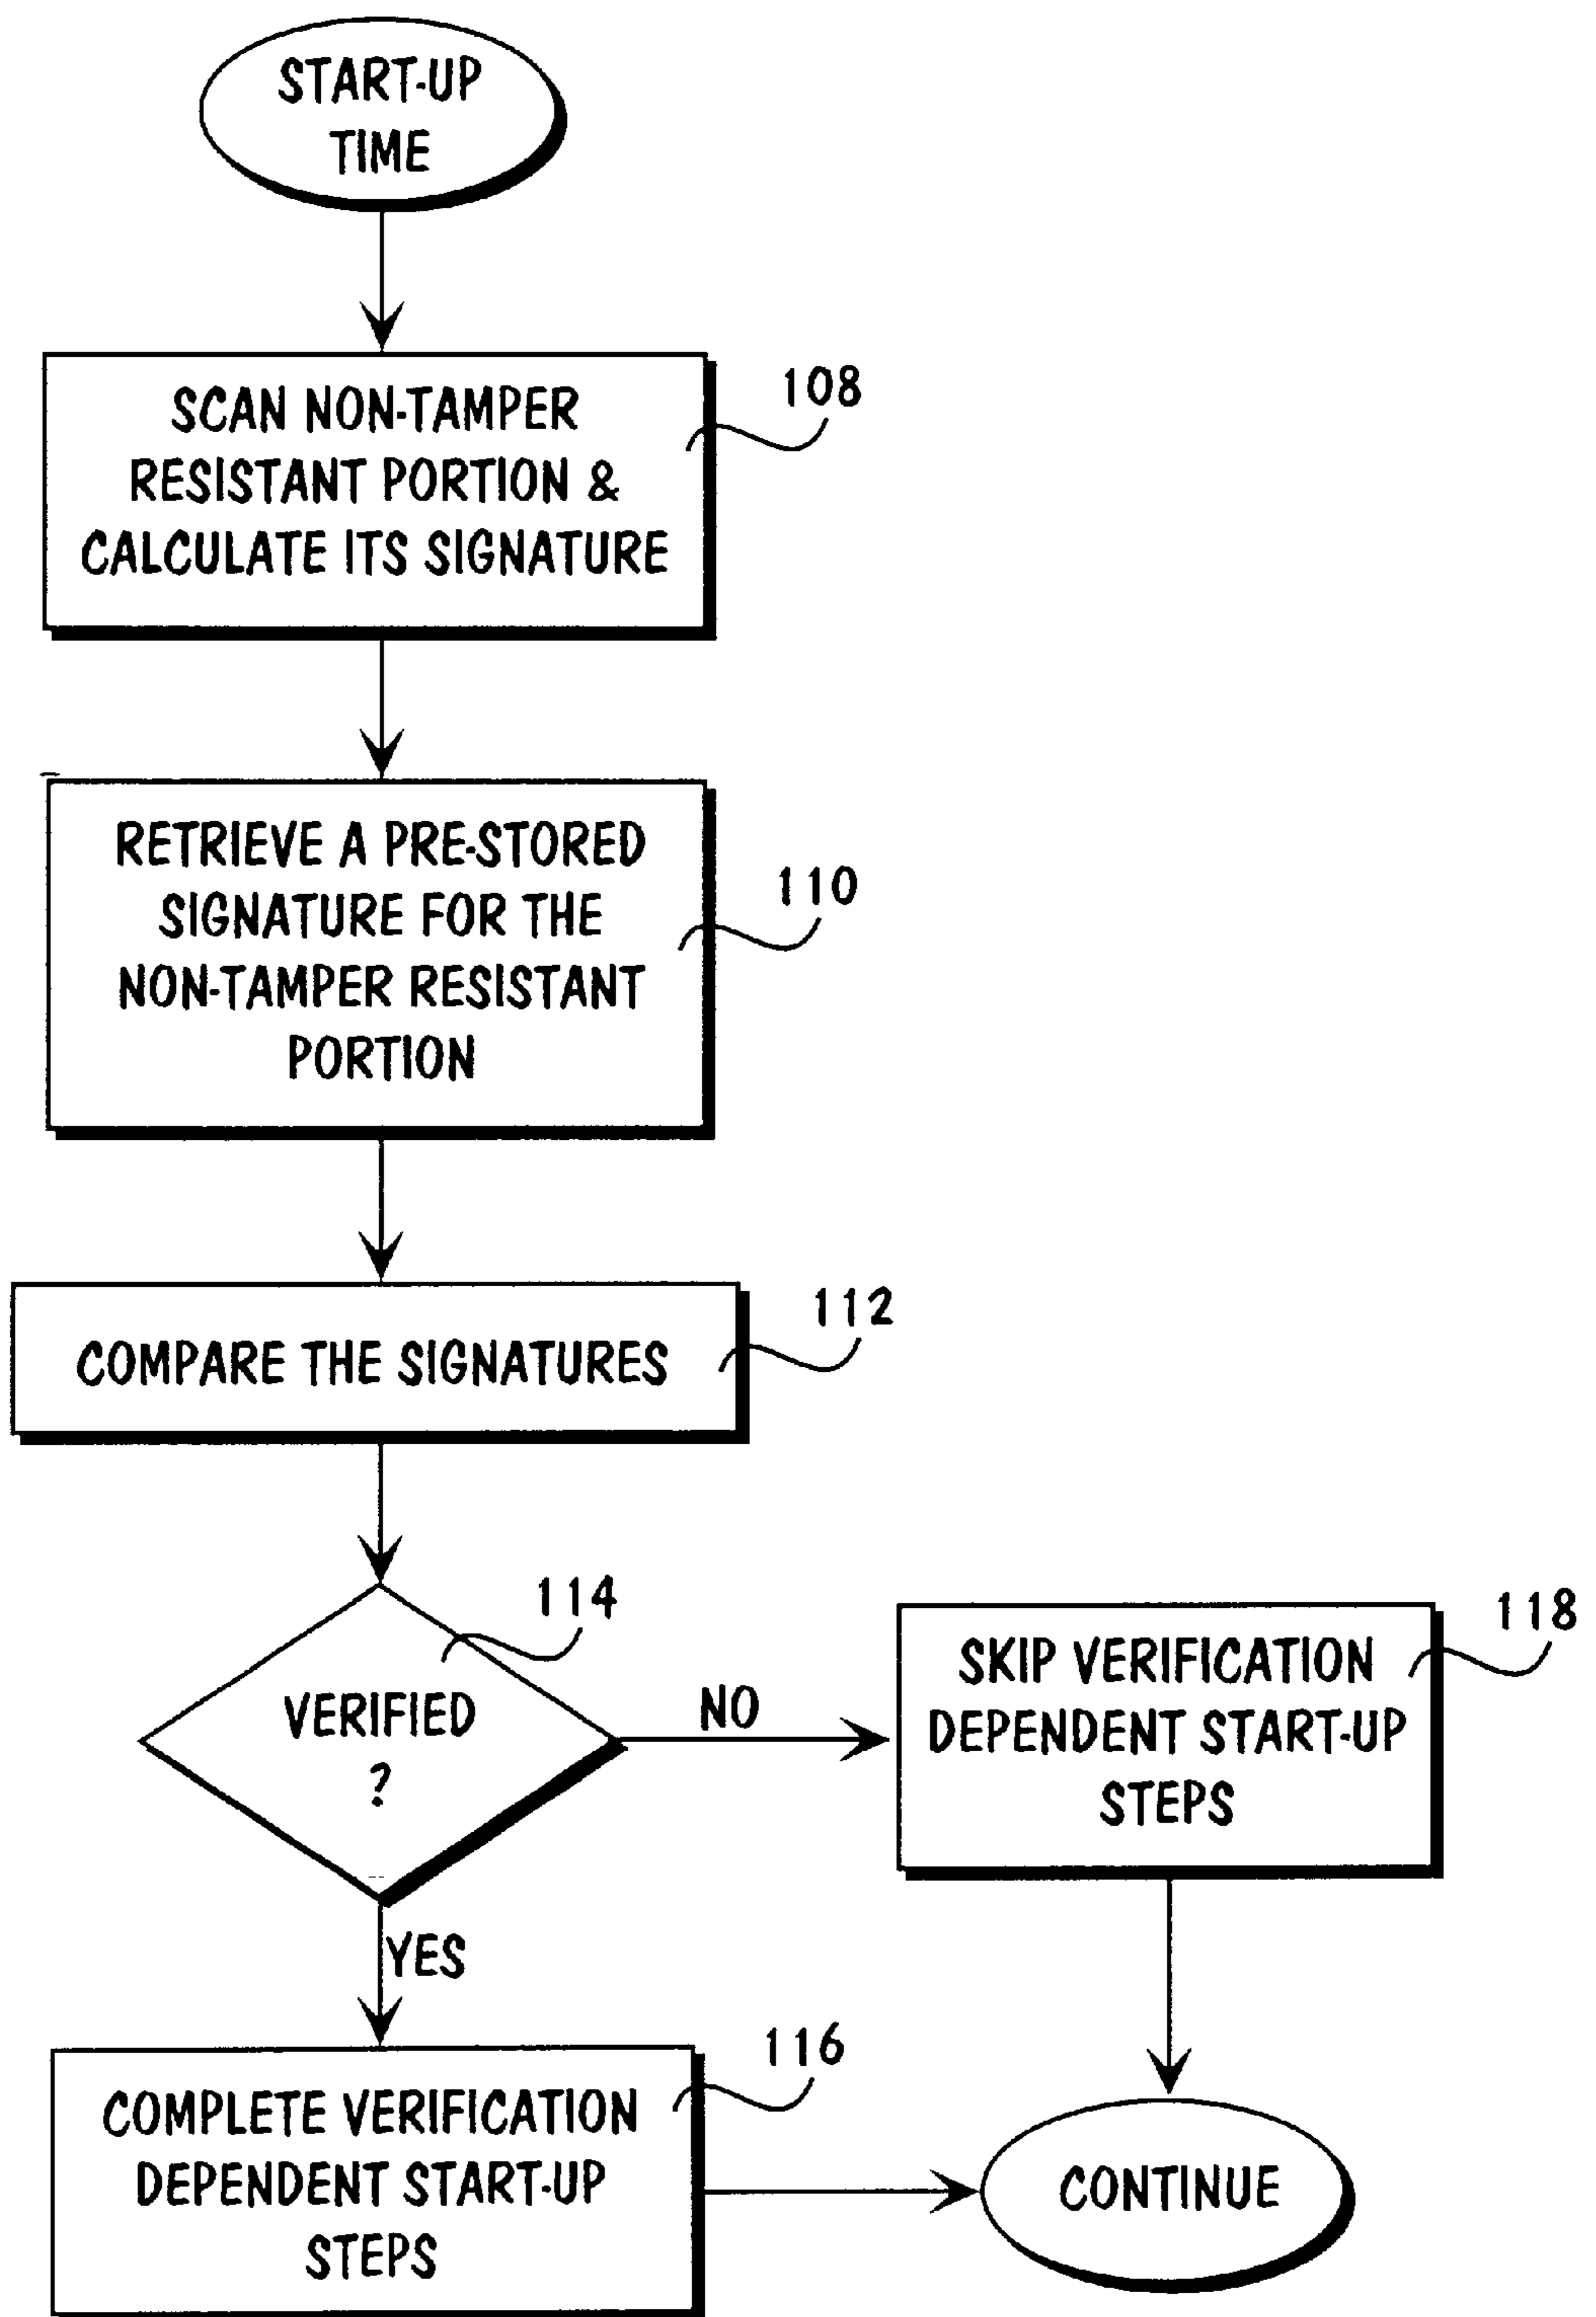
START-UP TIME

SCAN NON-TAMPER RESISTANT PORTION & CALCULATE ITS SIGNATURE

108

RETRIEVE A PRE-STORED SIGNATURE FOR THE NON-TAMPER RESISTANT PORTION

110

COMPARE THE SIGNATURES

112

VERIFIED ?

114

NO

SKIP VERIFICATION DEPENDENT START-UP STEPS

118

YES

COMPLETE VERIFICATION DEPENDENT START-UP STEPS

116

CONTINUE